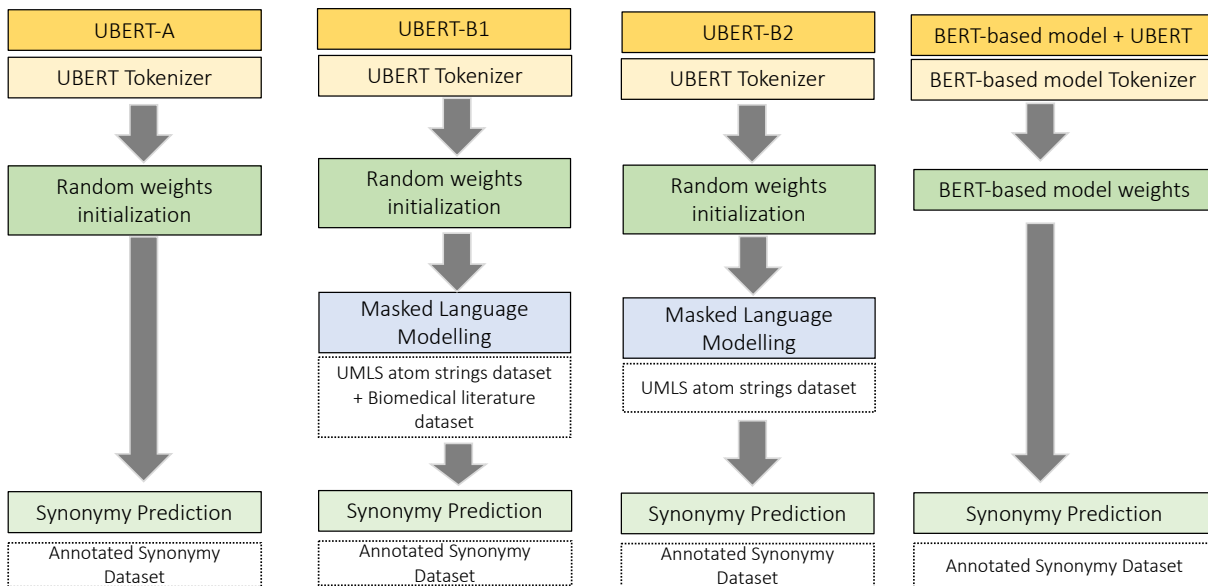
UBERT-A

UBERT Tokenizer

Random weights initialization

Synonymy Prediction

Annotated Synonymy Dataset

UBERT-B1

UBERT Tokenizer

Random weights initialization

Masked Language Modelling

UMLS atom strings dataset + Biomedical literature dataset

Synonymy Prediction

Annotated Synonymy Dataset

UBERT-B2

UBERT Tokenizer

Random weights initialization

Masked Language Modelling

UMLS atom strings dataset

Synonymy Prediction

Annotated Synonymy Dataset

BERT-based model + UBERT

BERT-based model Tokenizer

BERT-based model weights

Synonymy Prediction

Annotated Synonymy Dataset